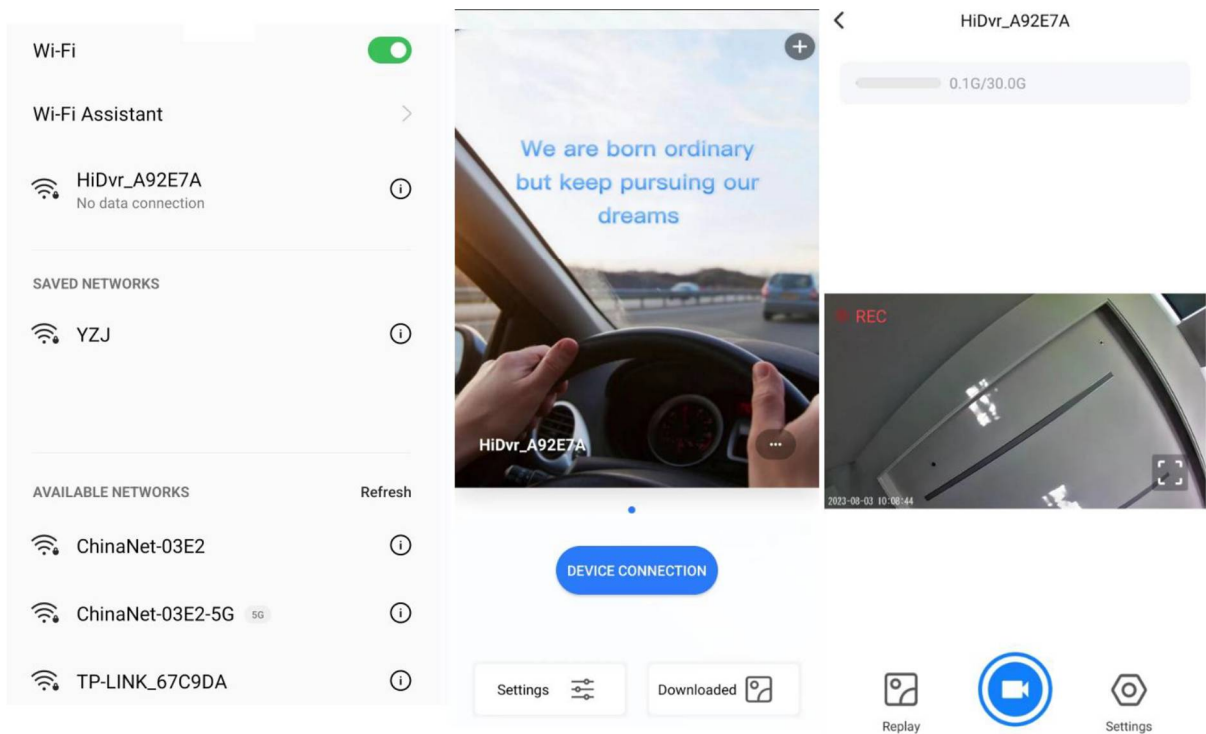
Wi-Fi

Wi-Fi Assistant

HiDvr_A92E7A
No data connection

SAVED NETWORKS

YZJ

AVAILABLE NETWORKS Refresh

ChinaNet-03E2

ChinaNet-03E2-5G 5G

TP-LINK_67C9DA

We are born ordinary but keep pursuing our dreams

HiDvr_A92E7A

DEVICE CONNECTION

Settings

Downloaded

HiDvr_A92E7A

0.1G/30.0G

REC

2023-08-03 10:08:44

Replay

Settings